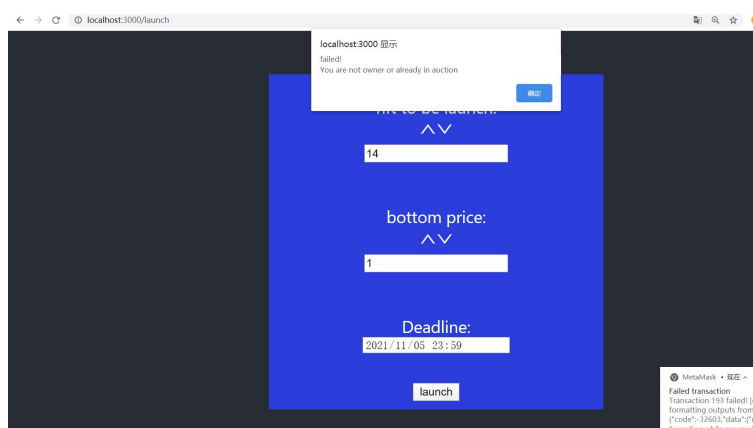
localhost:3000/launch

localhost:3000 显示
failed!
You are not owner or already in auction
确定

nft to be launch:
^ v
14

bottom price:
^ v
1

Deadline:
2021/11/05 23:59

launch

MetaMask • 现在
Failed transaction
Transaction 193 failed! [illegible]
formatting outputs from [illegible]
{"code":-32603,"data":{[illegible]